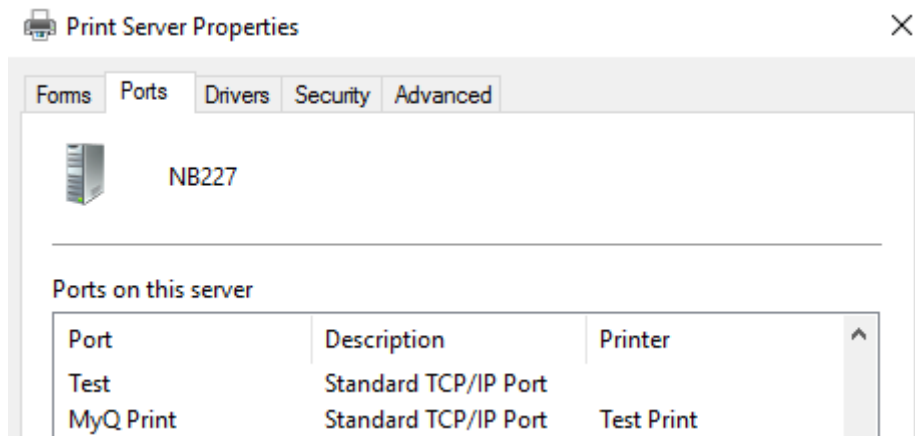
Print Server Properties

×

Forms | Ports | Drivers | Security | Advanced

NB227

Ports on this server

| Port | Description | Printer |
|---|---|---|
| Test | Standard TCP/IP Port | |
| MyQ Print | Standard TCP/IP Port | Test Print |